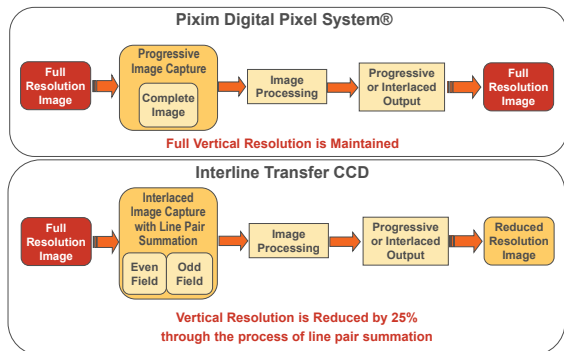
Pixim Digital Pixel System®

Full Resolution Image

Progressive Image Capture

Complete Image

Image Processing

Progressive or Interlaced Output

Full Resolution Image

Full Vertical Resolution is Maintained

Interline Transfer CCD

Full Resolution Image

Interlaced Image Capture with Line Pair Summation

Even Field

Odd Field

Image Processing

Progressive or Interlaced Output

Reduced Resolution Image

Vertical Resolution is Reduced by 25% through the process of line pair summation